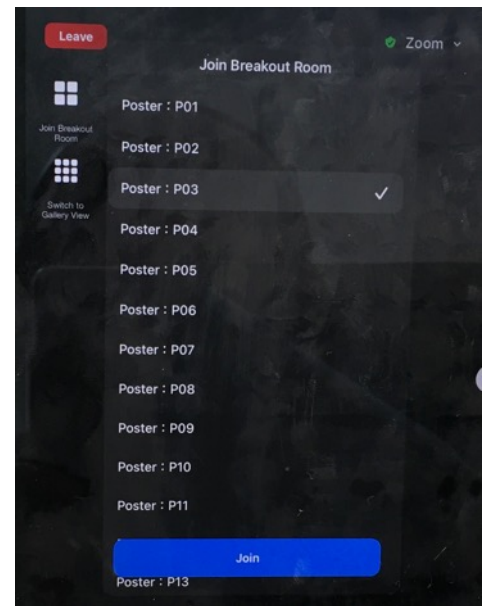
Leave

Zoom

Join Breakout Room

Switch to Gallery View

Join Breakout Room

Poster : P01

Poster : P02

Poster : P03 ✓

Poster : P04

Poster : P05

Poster : P06

Poster : P07

Poster : P08

Poster : P09

Poster : P10

Poster : P11

Join

Poster : P13